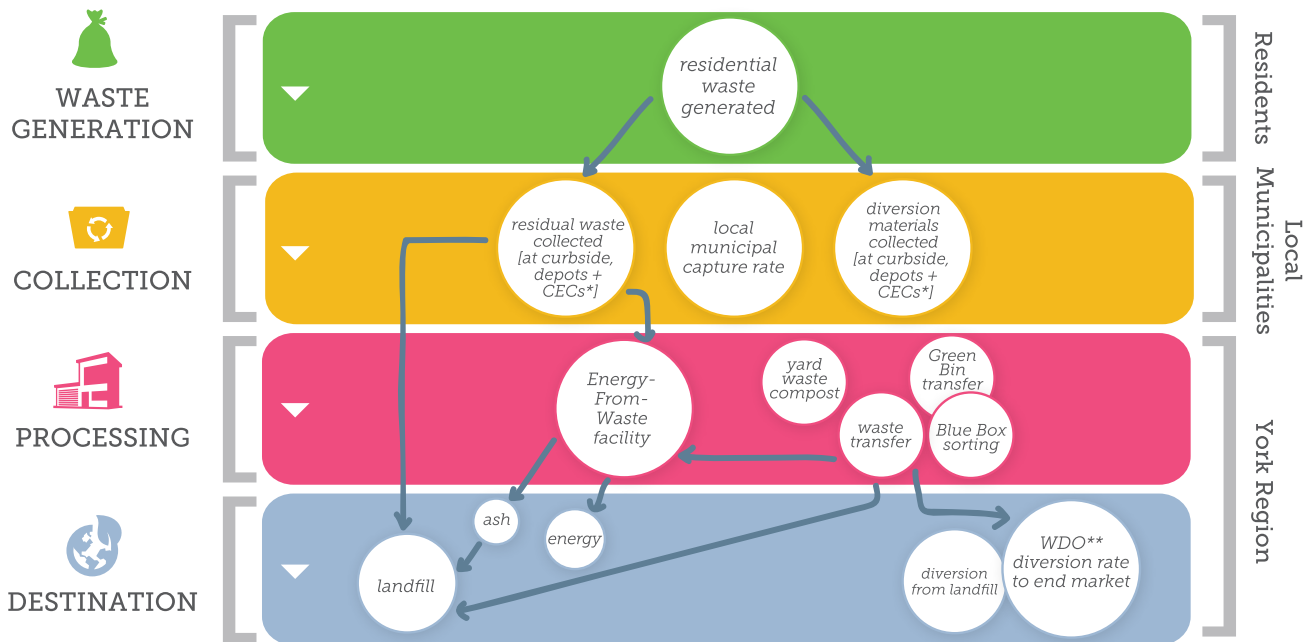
WASTE GENERATION

residential waste generated

Residents

COLLECTION

residual waste collected [at curbside, depots + CECs*]

local municipal capture rate

diversion materials collected [at curbside, depots + CECs*]

Local Municipalities

PROCESSING

Energy-From-Waste facility

yard waste compost

Green Bin transfer

waste transfer

Blue Box sorting

York Region

DESTINATION

ash

energy

landfill

diversion from landfill

WDO** diversion rate to end market